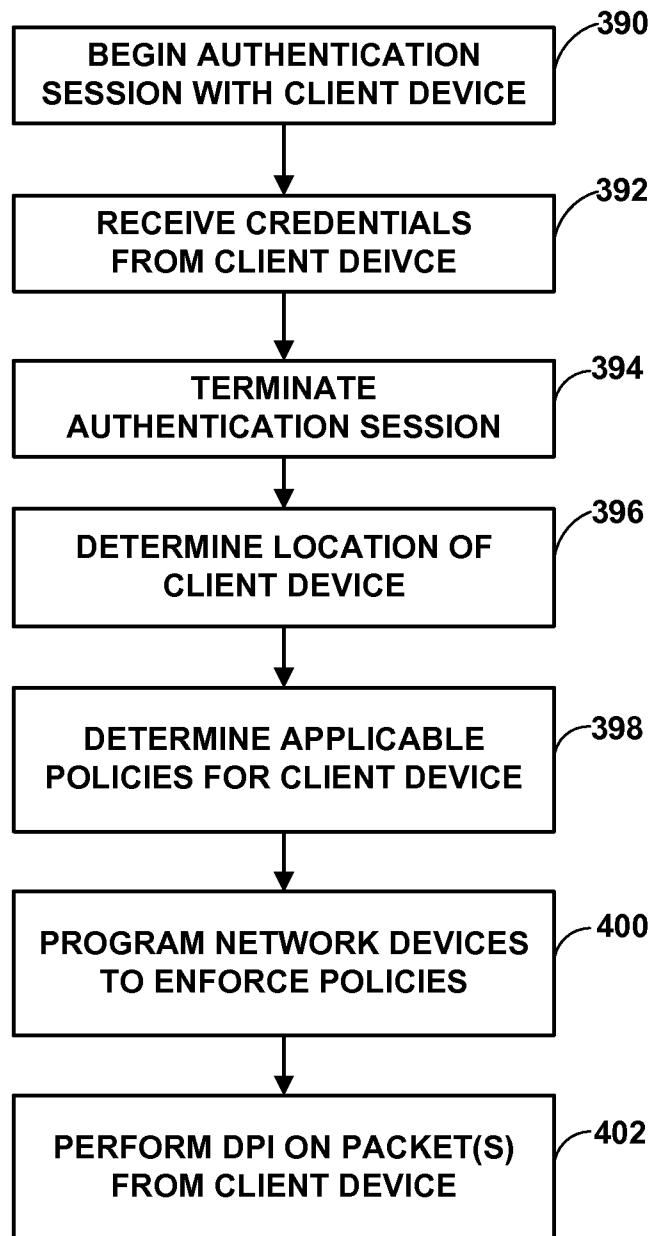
BEGIN AUTHENTICATION SESSION WITH CLIENT DEVICE

390

RECEIVE CREDENTIALS FROM CLIENT DEIVCE

392

TERMINATE AUTHENTICATION SESSION

394

DETERMINE LOCATION OF CLIENT DEVICE

396

DETERMINE APPLICABLE POLICIES FOR CLIENT DEVICE

398

PROGRAM NETWORK DEVICES TO ENFORCE POLICIES

400

PERFORM DPI ON PACKET(S) FROM CLIENT DEVICE

402